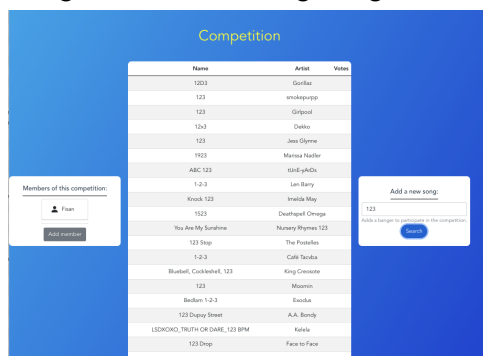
Competition

| Name | Artist | Votes |
|---|---|---|
| 12D3 | Gorillaz | |
| 123 | smokepurpp | |
| 123 | Girlpool | |
| 12x3 | Dekko | |
| 123 | Jess Glynne | |
| 1923 | Marissa Nadler | |
| ABC 123 | tUnE-yArDs | |
| 1-2-3 | Len Barry | |
| Knock 123 | Imelda May | |
| 1523 | Deathspell Omega | |
| You Are My Sunshine | Nursery Rhymes 123 | |
| 123 Stop | The Postelles | |
| 1-2-3 | Café Tacuba | |
| Bluebell, Cockleshell, 123 | King Creosote | |
| 123 | Moomin | |
| Bedlam 1-2-3 | Exodus | |
| 123 Dupuy Street | A.A. Bondy | |
| LSDXOXO_TRUTH OR DARE_123 BPM | Kelela | |
| 123 Drop | Face to Face | |

Members of this competition:

Fisan

Add member

Add a new song:

123

Adds a banger to participate in the competition

Search